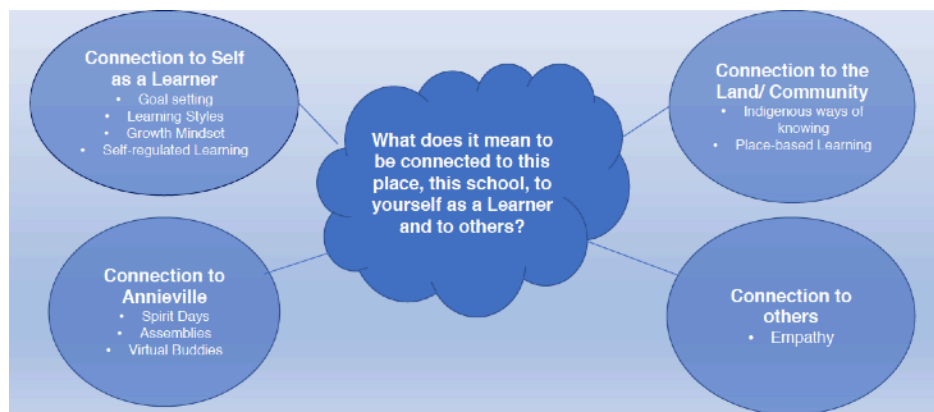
Connection to Self as a Learner
- Goal setting
- Learning Styles
- Growth Mindset
- Self-regulated Learning

What does it mean to be connected to this place, this school, to yourself as a Learner and to others?

Connection to the Land/ Community
- Indigenous ways of knowing
- Place-based Learning

Connection to Annieville
- Spirit Days
- Assemblies
- Virtual Buddies

Connection to others
- Empathy